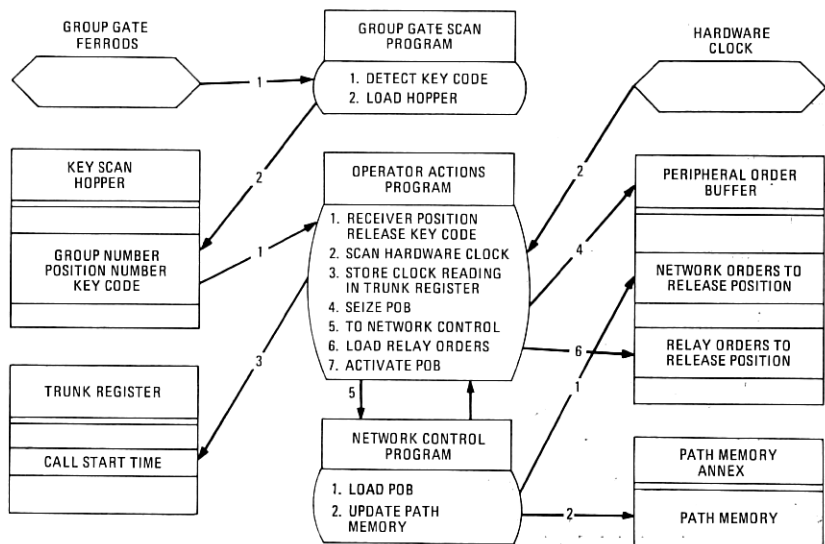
GROUP GATE FERRODS

GROUP GATE SCAN PROGRAM

1. DETECT KEY CODE
2. LOAD HOPPER

HARDWARE CLOCK

1

2

2

KEY SCAN HOPPER

GROUP NUMBER
POSITION NUMBER
KEY CODE

OPERATOR ACTIONS PROGRAM

1. RECEIVER POSITION RELEASE KEY CODE
2. SCAN HARDWARE CLOCK
3. STORE CLOCK READING IN TRUNK REGISTER
4. SEIZE POB
5. TO NETWORK CONTROL
6. LOAD RELAY ORDERS
7. ACTIVATE POB

PERIPHERAL ORDER BUFFER

NETWORK ORDERS TO RELEASE POSITION

RELAY ORDERS TO RELEASE POSITION

1

4

3

6

TRUNK REGISTER

CALL START TIME

5

NETWORK CONTROL PROGRAM

1. LOAD POB
2. UPDATE PATH MEMORY

1

PATH MEMORY ANNEX

PATH MEMORY

2